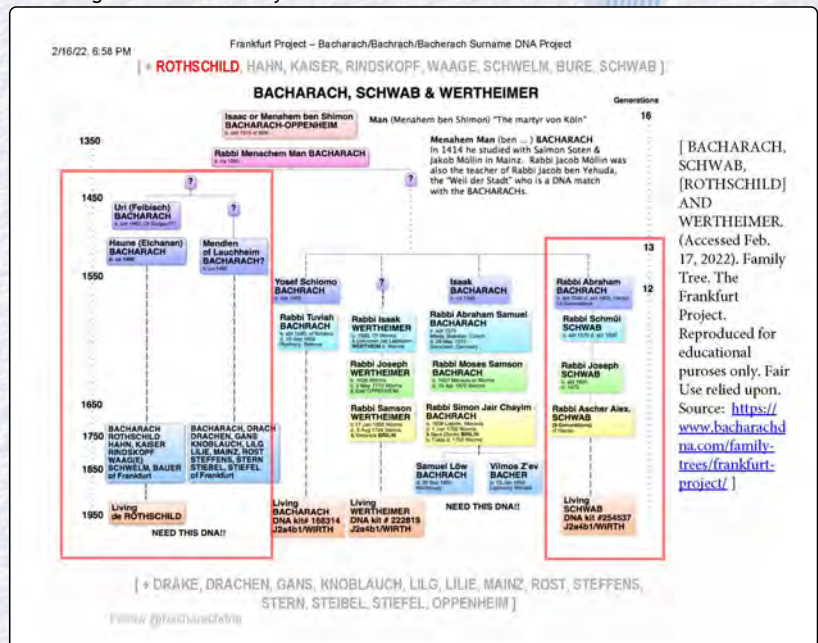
2/16/22, 6:58 PM

Frankfurt Project – Bacharach/Bachrach/Bacherach Surname DNA Project

[ + ROTHSCHILD, HAHN, KAISER, RINDSKOPF, WAAGE, SCHWELM, BURE, SCHWAB ]

BACHARACH, SCHWAB & WERTHEIMER

Generations

16

Isaac or Menahem ben Shimon BACHARACH-OPPENHEIM

Man (Menahem ben Shimon) "The martyr von Köln"

1350

Rabbi Menachem Man BACHARACH

Menahem Man (ben ... ) BACHARACH In 1414 he studied with Salmon Soten & Jakob Möllin in Mainz. Rabbi Jacob Möllin was also the teacher of Rabbi Jacob ben Yehuda, the "Weil der Stadt" who is a DNA match with the BACHARACHs.

?

?

1450

Uri (Feibisch) BACHARACH

?

Haune (Elchanan) BACHARACH

Menden of Lauchheim BACHARACH?

13

1550

Yosef Schlomo BACHRACH

?

Isaak BACHARACH

Rabbi Abraham BACHRACH

12

Rabbi Tuviah BACHRACH

Rabbi Isaak WERTHEIMER

Rabbi Abraham Samuel BACHARACH

Rabbi Schmül SCHWAB

Rabbi Joseph WERTHEIMER

Rabbi Moses Samson BACHRACH

Rabbi Joseph SCHWAB

1650

Rabbi Samson WERTHEIMER

Rabbi Simon Jair Chayim BACHRACH

Rabbi Ascher Alex. SCHWAB

1750 BACHARACH ROTHSCHILD HAHN, KAISER RINDSKOPF WAAGE) 1850 SCHWELM, BAUER of Frankfurt

BACHARACH, DRACH DRACHEN, GANS KNOBLAUCH, LILG LILIE, MAINZ, ROST STEFFENS, STERN STIEBEL, STIEFEL of Frankfurt

Samuel Löw BACHRACH

Vilmos Z'ev BACHER

1950

Living de ROTHSCHILD

NEED THIS DNA!!

Living BACHARACH DNA kit 168314 J2a4b1/WIRTH

Living WERTHEIMER DNA kit # 222819 J2a4b1/WIRTH

NEED THIS DNA!!

Living SCHWAB DNA kit #254537 J2a4b1/WIRTH

[ + DRAKE, DRACHEN, GANS, KNOBLAUCH, LILG, LILIE, MAINZ, ROST, STEFFENS, STERN, STEIBEL, STIEFEL, OPPENHEIM ]

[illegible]

[ BACHARACH, SCHWAB, [ROTHSCHILD] AND WERTHEIMER. (Accessed Feb. 17, 2022). Family Tree. The Frankfurt Project. Reproduced for educational puroses only. Fair Use relied upon. Source: https://www.bacharachdna.com/family-trees/frankfurt-project/ ]